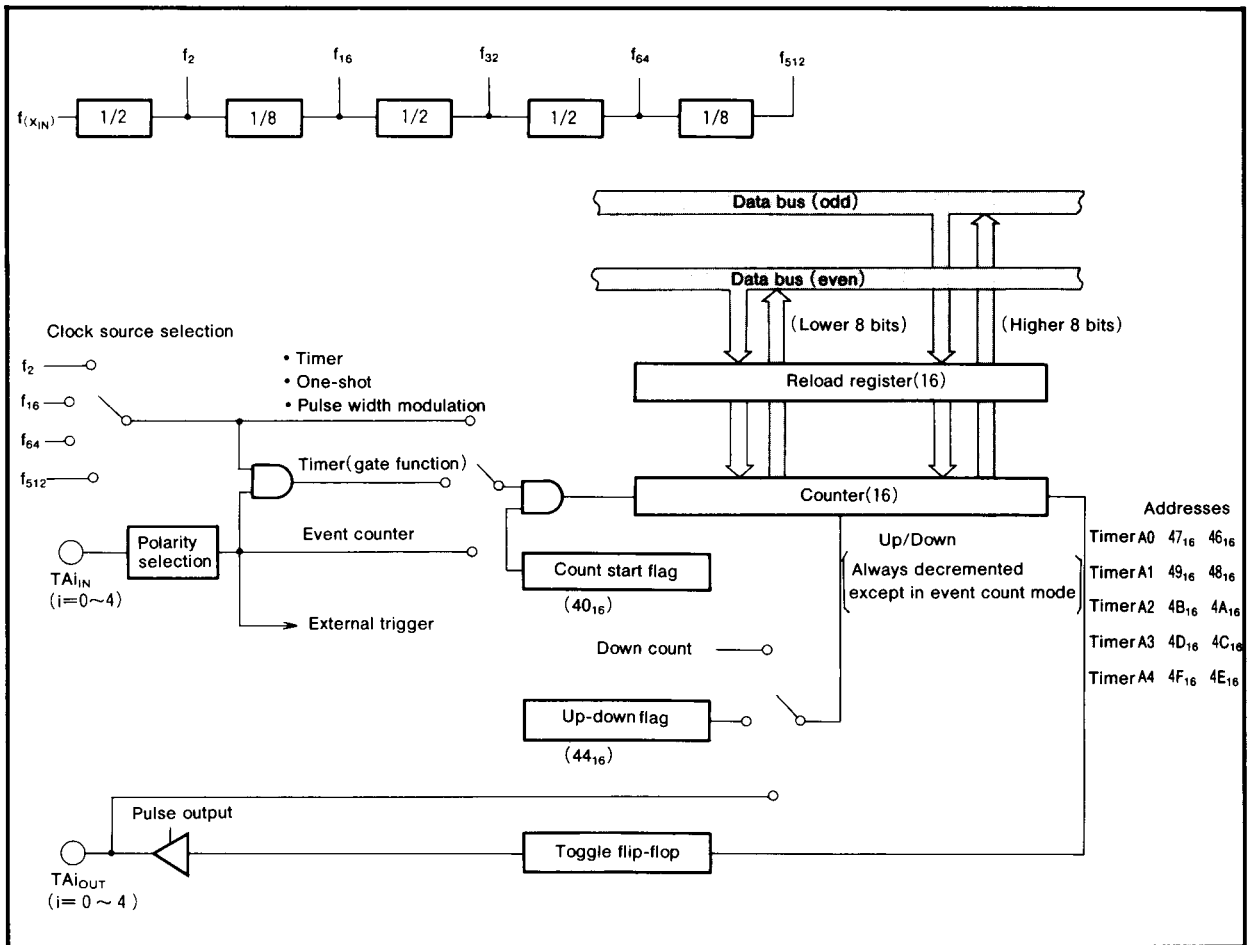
$f_2$ $f_{16}$ $f_{32}$ $f_{64}$ $f_{512}$

$f_{(X_{IN})}$ 1/2 1/8 1/2 1/2 1/8

Data bus (odd)

Data bus (even)

Clock source selection

(Lower 8 bits) (Higher 8 bits)

$f_2$
$f_{16}$
$f_{64}$
$f_{512}$

• Timer
• One-shot
• Pulse width modulation

Reload register(16)

Timer(gate function)

Counter(16)

Addresses

Event counter

$TAi_{IN}$
(i=0～4)

Polarity selection

Count start flag

($40_{16}$)

External trigger

Up/Down

Always decremented except in event count mode

| | | |
|---|---|---|
| Timer A0 | $47_{16}$ | $46_{16}$ |
| Timer A1 | $49_{16}$ | $48_{16}$ |
| Timer A2 | $4B_{16}$ | $4A_{16}$ |
| Timer A3 | $4D_{16}$ | $4C_{16}$ |
| Timer A4 | $4F_{16}$ | $4E_{16}$ |

Down count

Up-down flag

($44_{16}$)

Pulse output

$TAi_{OUT}$
(i= 0 ～ 4 )

Toggle flip-flop